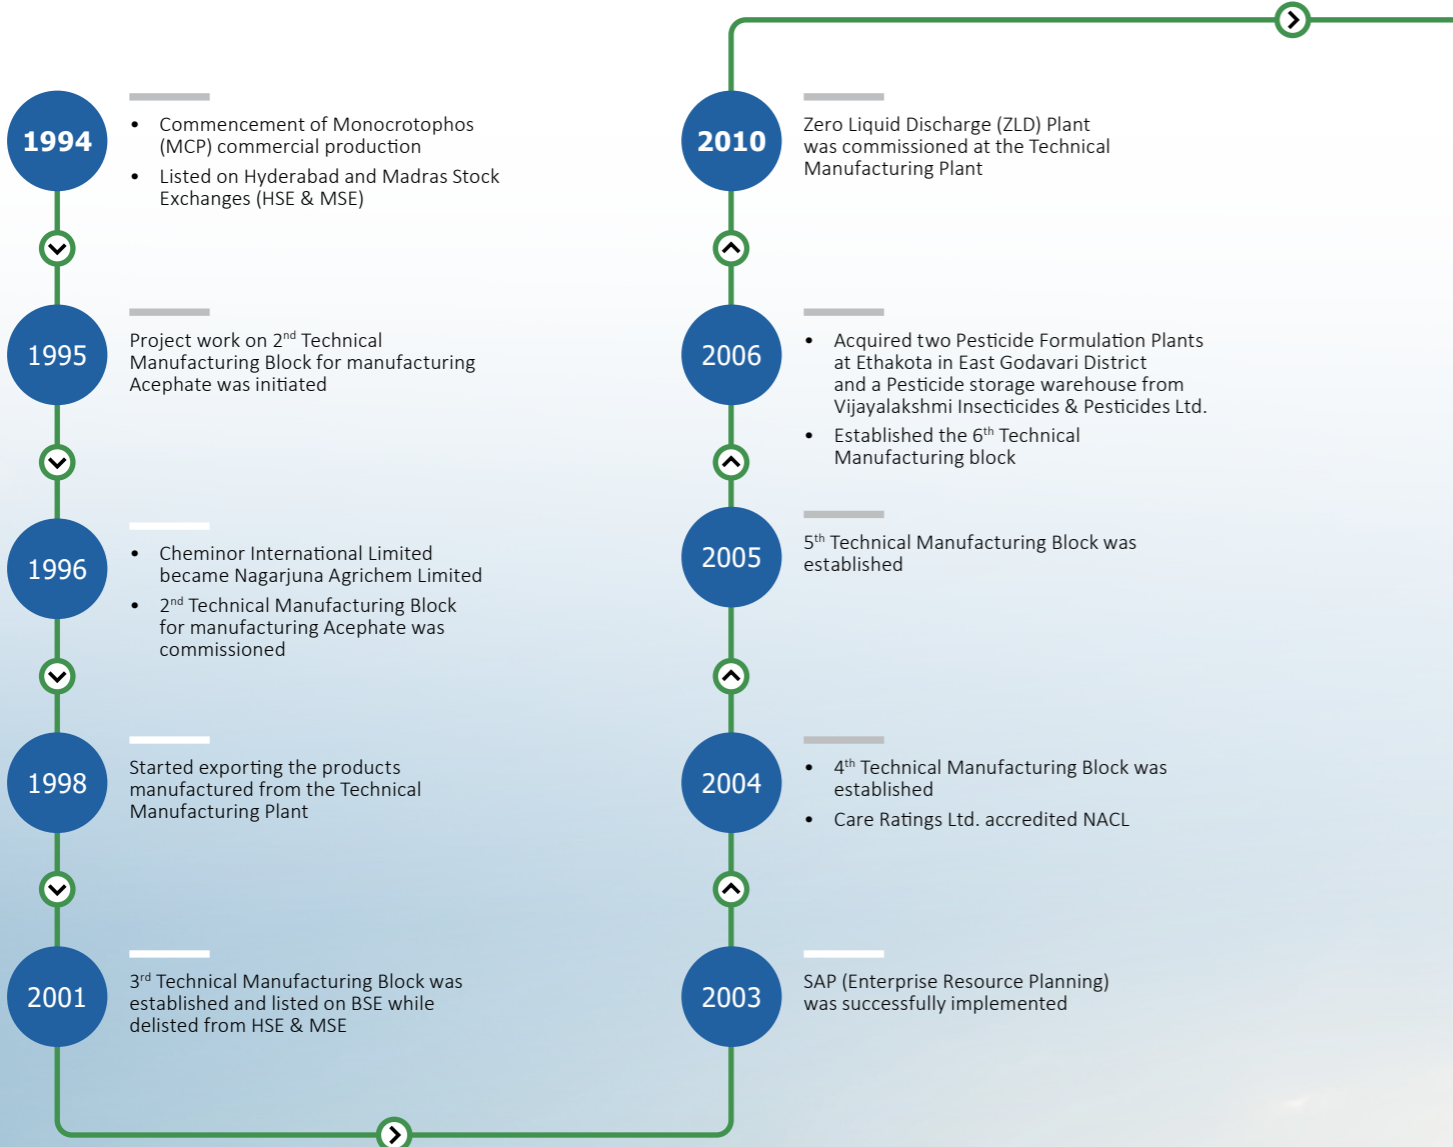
1994

- Commencement of Monocrotophos (MCP) commercial production
- Listed on Hyderabad and Madras Stock Exchanges (HSE & MSE)

1995

Project work on 2$^{nd}$ Technical Manufacturing Block for manufacturing Acephate was initiated

1996

- Cheminor International Limited became Nagarjuna Agrichem Limited
- 2$^{nd}$ Technical Manufacturing Block for manufacturing Acephate was commissioned

1998

Started exporting the products manufactured from the Technical Manufacturing Plant

2001

3$^{rd}$ Technical Manufacturing Block was established and listed on BSE while delisted from HSE & MSE

2003

SAP (Enterprise Resource Planning) was successfully implemented

2004

- 4$^{th}$ Technical Manufacturing Block was established
- Care Ratings Ltd. accredited NACL

2005

5$^{th}$ Technical Manufacturing Block was established

2006

- Acquired two Pesticide Formulation Plants at Ethakota in East Godavari District and a Pesticide storage warehouse from Vijayalakshmi Insecticides & Pesticides Ltd.
- Established the 6$^{th}$ Technical Manufacturing block

2010

Zero Liquid Discharge (ZLD) Plant was commissioned at the Technical Manufacturing Plant